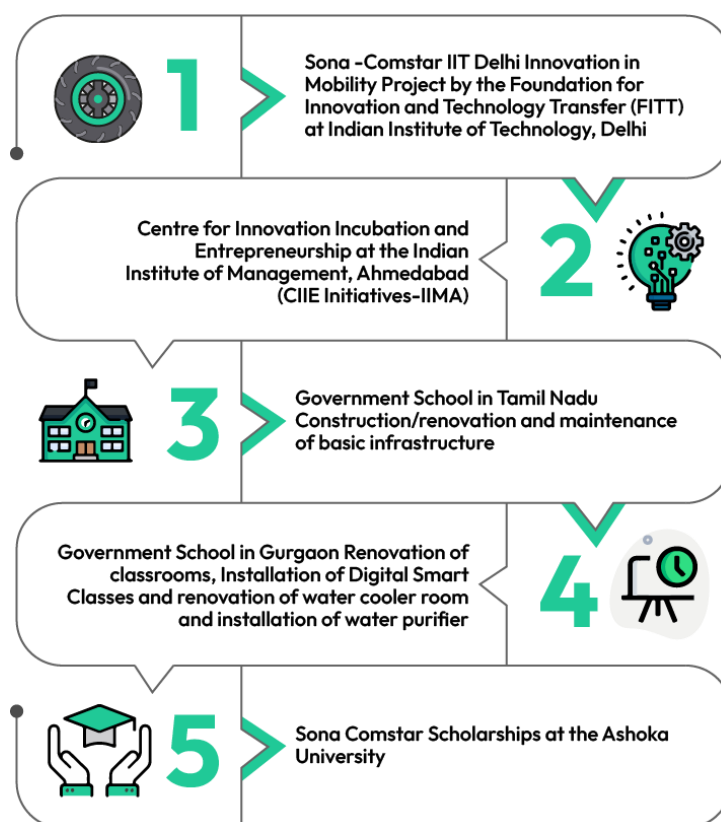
1

Sona -Comstar IIT Delhi Innovation in Mobility Project by the Foundation for Innovation and Technology Transfer (FITT) at Indian Institute of Technology, Delhi

2

Centre for Innovation Incubation and Entrepreneurship at the Indian Institute of Management, Ahmedabad (CIIE Initiatives-IIMA)

3

Government School in Tamil Nadu Construction/renovation and maintenance of basic infrastructure

4

Government School in Gurgaon Renovation of classrooms, Installation of Digital Smart Classes and renovation of water cooler room and installation of water purifier

5

Sona Comstar Scholarships at the Ashoka University